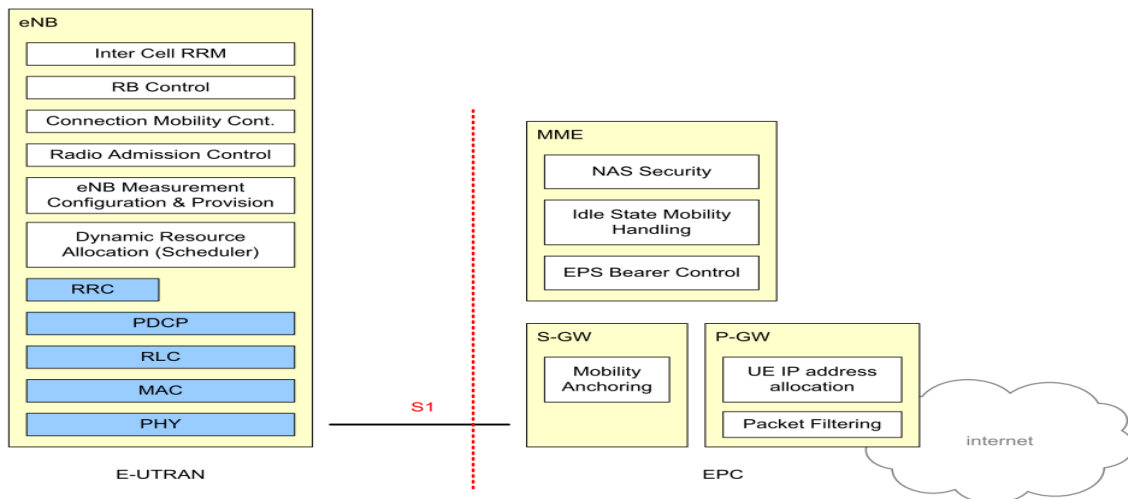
eNB

Inter Cell RRM

RB Control

Connection Mobility Cont.

Radio Admission Control

eNB Measurement Configuration & Provision

Dynamic Resource Allocation (Scheduler)

RRC

PDCP

RLC

MAC

PHY

E-UTRAN

S1

MME

NAS Security

Idle State Mobility Handling

EPS Bearer Control

S-GW

Mobility Anchoring

P-GW

UE IP address allocation

Packet Filtering

internet

EPC